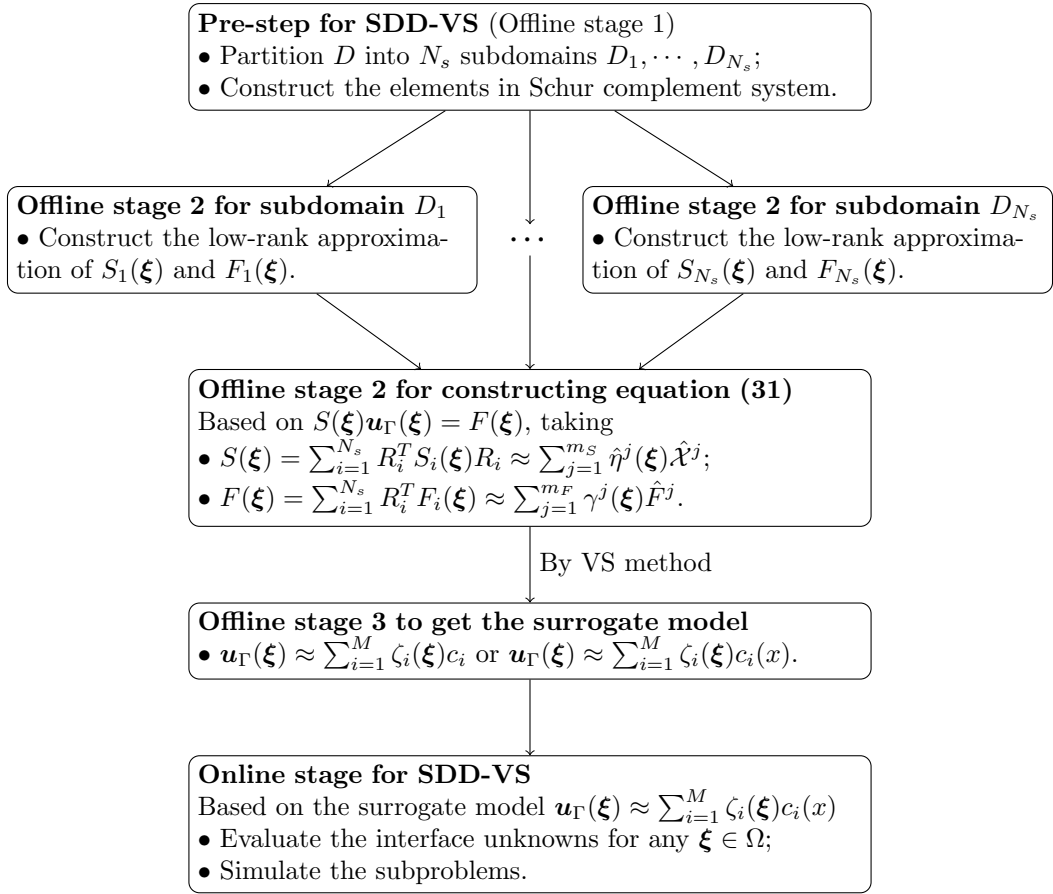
**Pre-step for SDD-VS** (Offline stage 1)
• Partition $D$ into $N_s$ subdomains $D_1, \cdots, D_{N_s}$;
• Construct the elements in Schur complement system.

**Offline stage 2 for subdomain** $D_1$
• Construct the low-rank approximation of $S_1(\boldsymbol{\xi})$ and $F_1(\boldsymbol{\xi})$.

$\cdots$

**Offline stage 2 for subdomain** $D_{N_s}$
• Construct the low-rank approximation of $S_{N_s}(\boldsymbol{\xi})$ and $F_{N_s}(\boldsymbol{\xi})$.

**Offline stage 2 for constructing equation (31)**
Based on $S(\boldsymbol{\xi})\boldsymbol{u}_\Gamma(\boldsymbol{\xi}) = F(\boldsymbol{\xi})$, taking
• $S(\boldsymbol{\xi}) = \sum_{i=1}^{N_s} R_i^T S_i(\boldsymbol{\xi}) R_i \approx \sum_{j=1}^{m_S} \hat{\eta}^j(\boldsymbol{\xi})\hat{\mathcal{X}}^j$;
• $F(\boldsymbol{\xi}) = \sum_{i=1}^{N_s} R_i^T F_i(\boldsymbol{\xi}) \approx \sum_{j=1}^{m_F} \gamma^j(\boldsymbol{\xi})\hat{F}^j$.

By VS method

**Offline stage 3 to get the surrogate model**
• $\boldsymbol{u}_\Gamma(\boldsymbol{\xi}) \approx \sum_{i=1}^{M} \zeta_i(\boldsymbol{\xi})c_i$ or $\boldsymbol{u}_\Gamma(\boldsymbol{\xi}) \approx \sum_{i=1}^{M} \zeta_i(\boldsymbol{\xi})c_i(x)$.

**Online stage for SDD-VS**
Based on the surrogate model $\boldsymbol{u}_\Gamma(\boldsymbol{\xi}) \approx \sum_{i=1}^{M} \zeta_i(\boldsymbol{\xi})c_i(x)$
• Evaluate the interface unknowns for any $\boldsymbol{\xi} \in \Omega$;
• Simulate the subproblems.